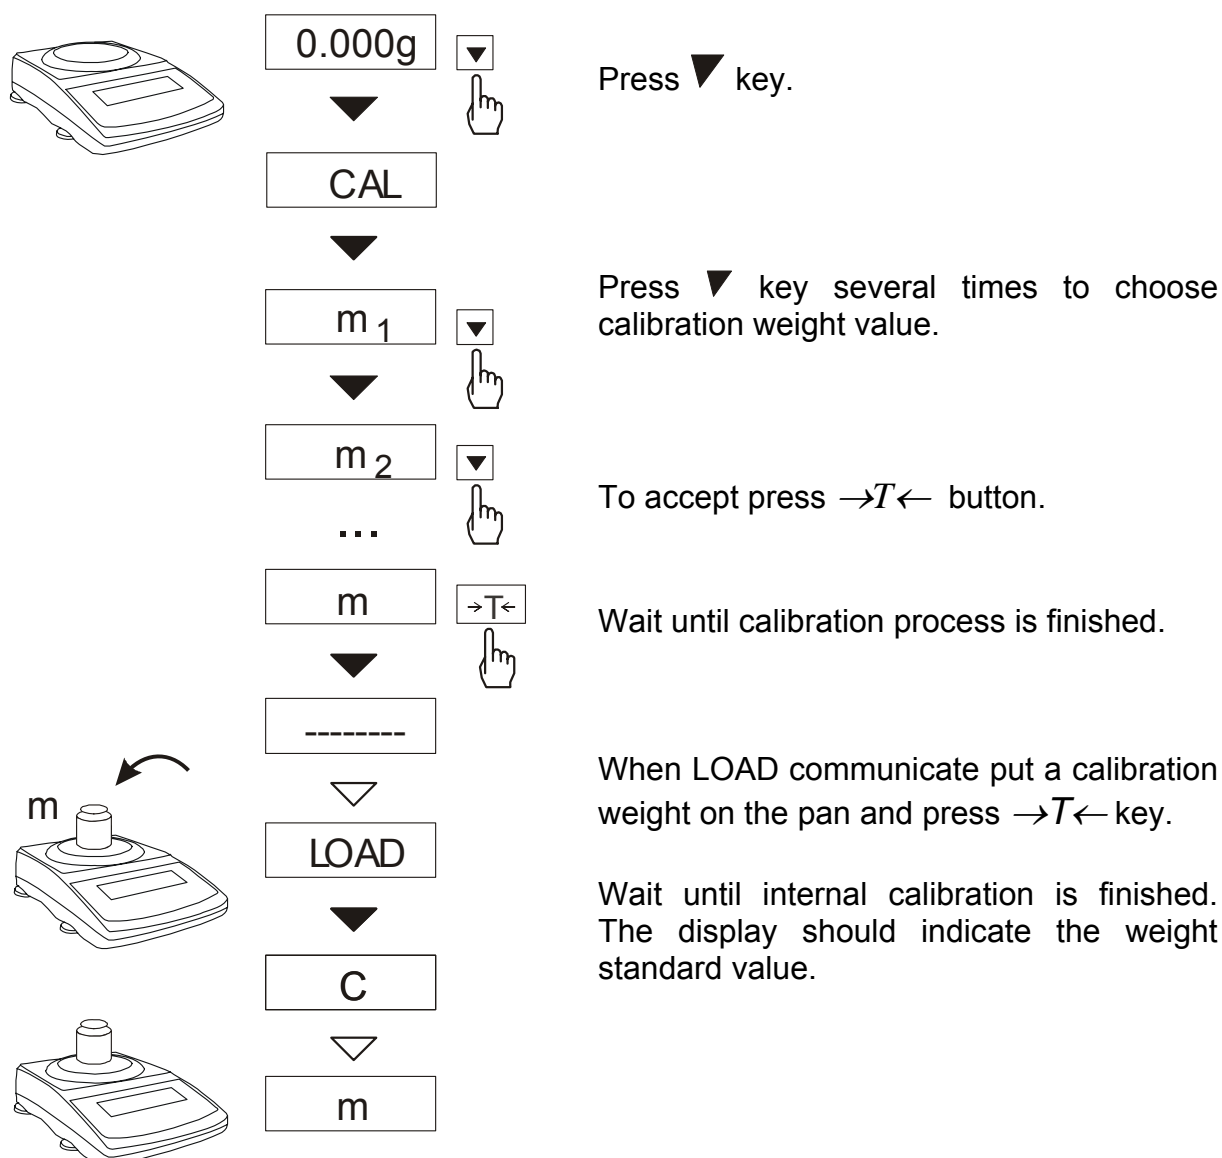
0.000g

Press ▼ key.

CAL

Press ▼ key several times to choose calibration weight value.

$m_1$

$m_2$

To accept press $\rightarrow T \leftarrow$ button.

...

m

$\rightarrow T \leftarrow$

Wait until calibration process is finished.

--------

When LOAD communicate put a calibration weight on the pan and press $\rightarrow T \leftarrow$ key.

m

LOAD

Wait until internal calibration is finished. The display should indicate the weight standard value.

C

m